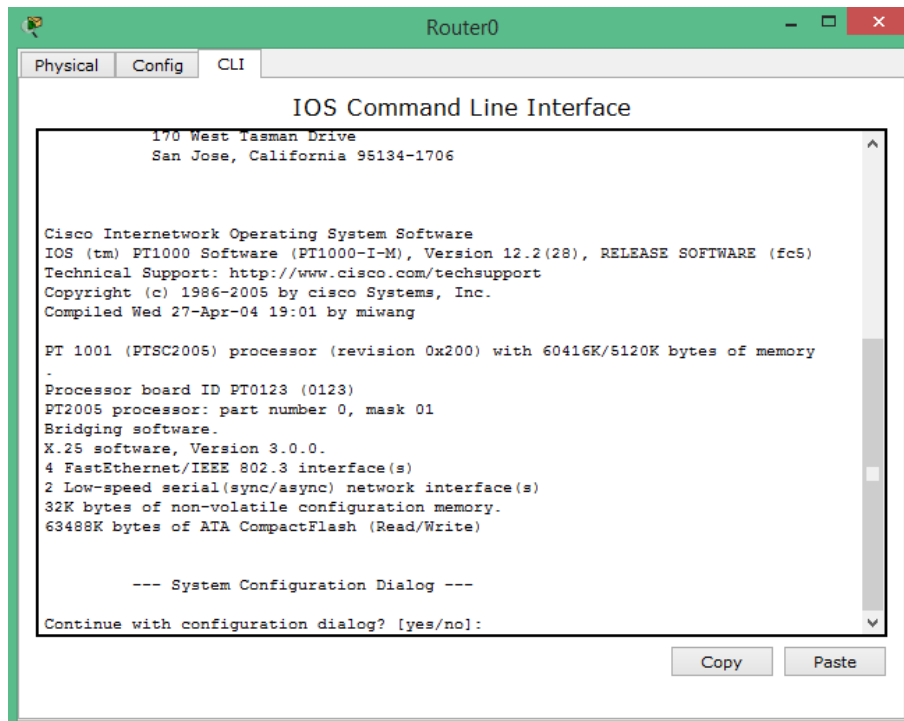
Router0

Physical | Config | CLI

IOS Command Line Interface

170 West Tasman Drive
San Jose, California 95134-1706

Cisco Internetwork Operating System Software
IOS (tm) PT1000 Software (PT1000-I-M), Version 12.2(28), RELEASE SOFTWARE (fc5)
Technical Support: http://www.cisco.com/techsupport
Copyright (c) 1986-2005 by cisco Systems, Inc.
Compiled Wed 27-Apr-04 19:01 by miwang

PT 1001 (PTSC2005) processor (revision 0x200) with 60416K/5120K bytes of memory
.
Processor board ID PT0123 (0123)
PT2005 processor: part number 0, mask 01
Bridging software.
X.25 software, Version 3.0.0.
4 FastEthernet/IEEE 802.3 interface(s)
2 Low-speed serial(sync/async) network interface(s)
32K bytes of non-volatile configuration memory.
63488K bytes of ATA CompactFlash (Read/Write)

--- System Configuration Dialog ---

Continue with configuration dialog? [yes/no]:

Copy Paste